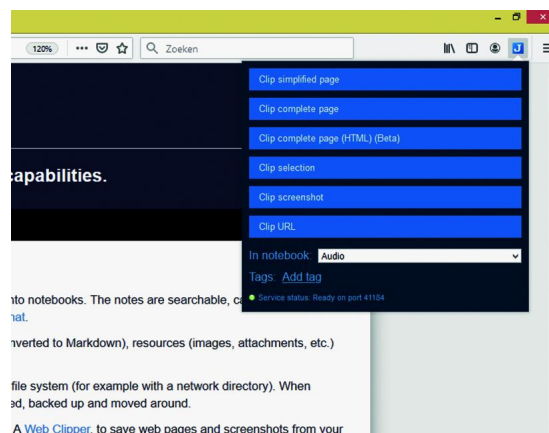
120%

Zoeken

Clip simplified page

Clip complete page

Clip complete page (HTML) (Beta)

Clip selection

Clip screenshot

Clip URL

In notebook: Audio

Tags: Add tag

Service status: Ready on port 41184

capabilities.

nto notebooks. The notes are searchable, c
nat.

nverted to Markdown), resources (images, attachments, etc.)

file system (for example with a network directory). When
ed, backed up and moved around.

A Web Clipper, to save web pages and screenshots from your